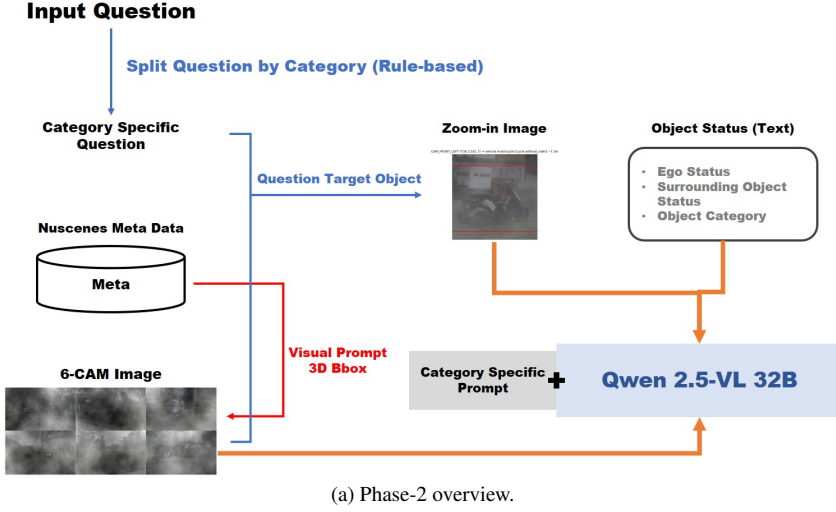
Input Question

Split Question by Category (Rule-based)

Category Specific Question

Nuscenes Meta Data

Meta

6-CAM Image

Question Target Object

Visual Prompt 3D Bbox

Zoom-in Image

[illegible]

Object Status (Text)

- Ego Status
- Surrounding Object Status
- Object Category

Category Specific Prompt

+

Qwen 2.5-VL 32B

(a) Phase-2 overview.